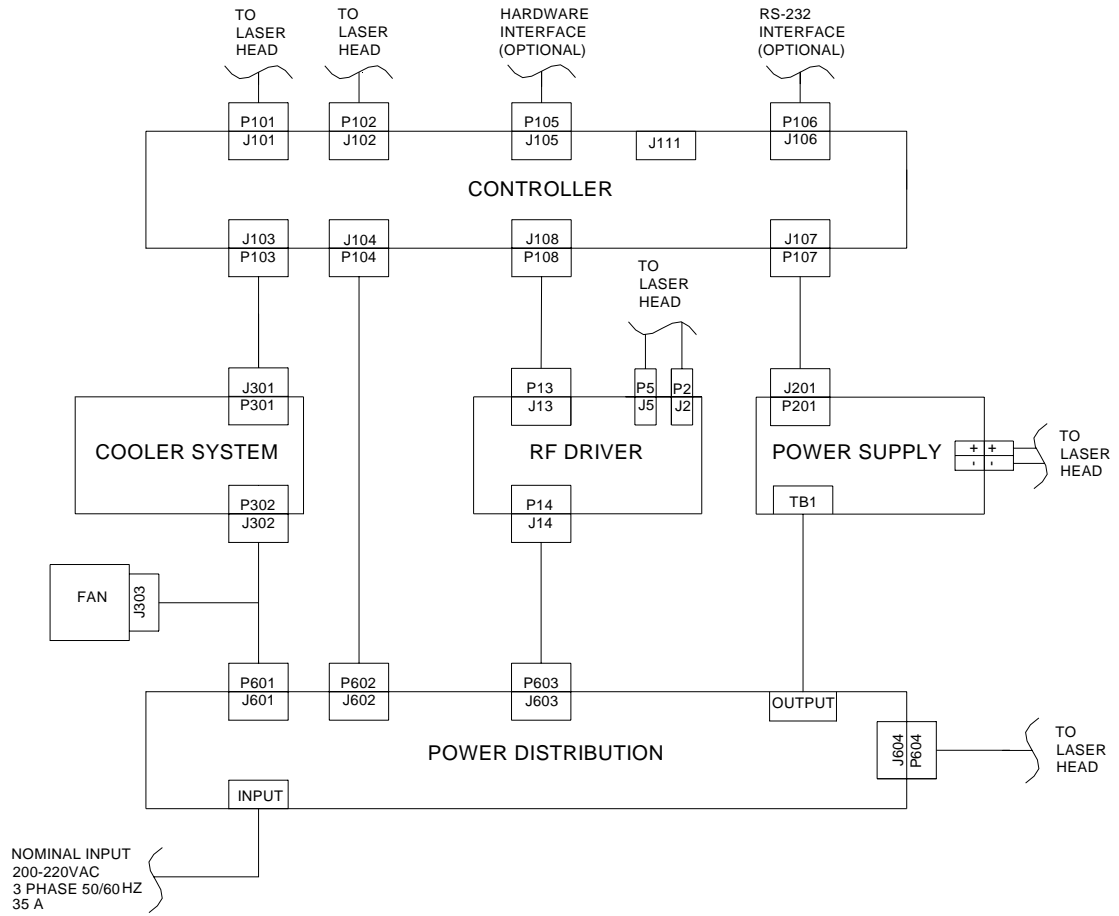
TO LASER HEAD

TO LASER HEAD

HARDWARE INTERFACE (OPTIONAL)

RS-232 INTERFACE (OPTIONAL)

P101
J101

P102
J102

P105
J105

J111

P106
J106

CONTROLLER

J103
P103

J104
P104

J108
P108

J107
P107

TO LASER HEAD

J301
P301

COOLER SYSTEM

P302
J302

P13
J13

P5
J5

P2
J2

RF DRIVER

P14
J14

J201
P201

POWER SUPPLY

+ +
- -

TO LASER HEAD

TB1

FAN

J303

P601
J601

P602
J602

P603
J603

OUTPUT

POWER DISTRIBUTION

J604
P604

TO LASER HEAD

INPUT

NOMINAL INPUT
200-220VAC
3 PHASE 50/60 HZ
35 A